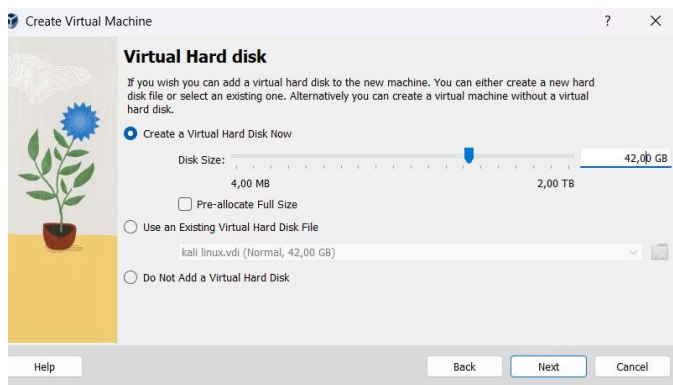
Create Virtual Machine

?

×

Virtual Hard disk

If you wish you can add a virtual hard disk to the new machine. You can either create a new hard disk file or select an existing one. Alternatively you can create a virtual machine without a virtual hard disk.

Create a Virtual Hard Disk Now

Disk Size:

42,00 GB

4,00 MB

2,00 TB

Pre-allocate Full Size

Use an Existing Virtual Hard Disk File

kali linux.vdi (Normal, 42,00 GB)

Do Not Add a Virtual Hard Disk

Help

Back

Next

Cancel